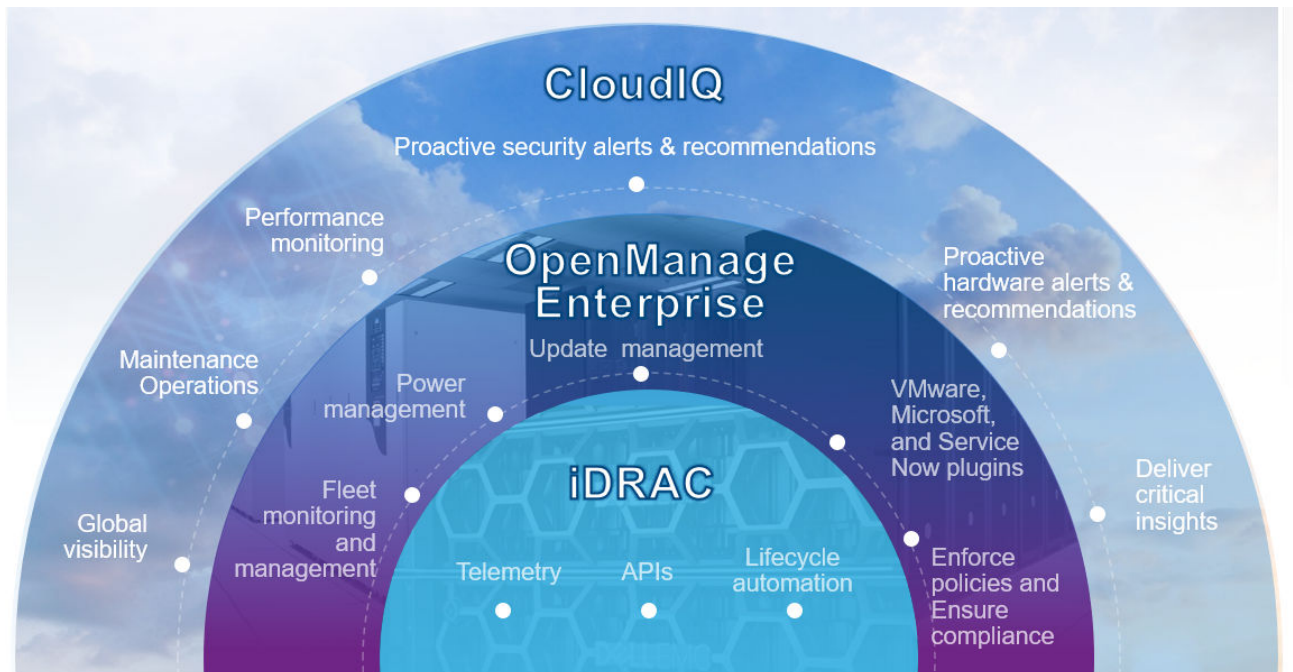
CloudIQ

Proactive security alerts & recommendations

Performance monitoring

Proactive hardware alerts & recommendations

Maintenance Operations

Global visibility

Deliver critical insights

OpenManage Enterprise

Update management

Power management

VMware, Microsoft, and Service Now plugins

Fleet monitoring and management

Enforce policies and Ensure compliance

iDRAC

Telemetry

APIs

Lifecycle automation